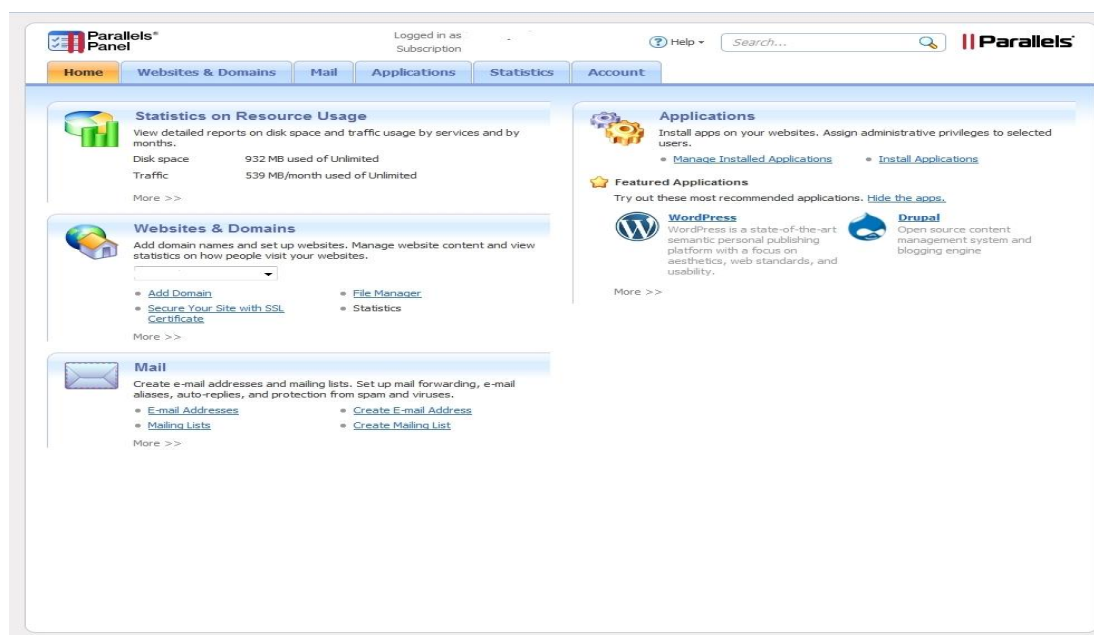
Parallels® Panel

Logged in as
Subscription

Help ▾ Search...

Parallels®

Home | Websites & Domains | Mail | Applications | Statistics | Account

Statistics on Resource Usage
View detailed reports on disk space and traffic usage by services and by months.

| | |
|---|---|
| Disk space | 932 MB used of Unlimited |
| Traffic | 539 MB/month used of Unlimited |

More >>

Websites & Domains
Add domain names and set up websites. Manage website content and view statistics on how people visit your websites.

• Add Domain
• Secure Your Site with SSL Certificate
• File Manager
• Statistics

More >>

Mail
Create e-mail addresses and mailing lists. Set up mail forwarding, e-mail aliases, auto-replies, and protection from spam and viruses.

• E-mail Addresses
• Mailing Lists
• Create E-mail Address
• Create Mailing List

More >>

Applications
Install apps on your websites. Assign administrative privileges to selected users.

• Manage Installed Applications
• Install Applications

Featured Applications
Try out these most recommended applications. Hide the apps.

WordPress
WordPress is a state-of-the-art semantic personal publishing platform with a focus on aesthetics, web standards, and usability.

Drupal
Open source content management system and blogging engine

More >>